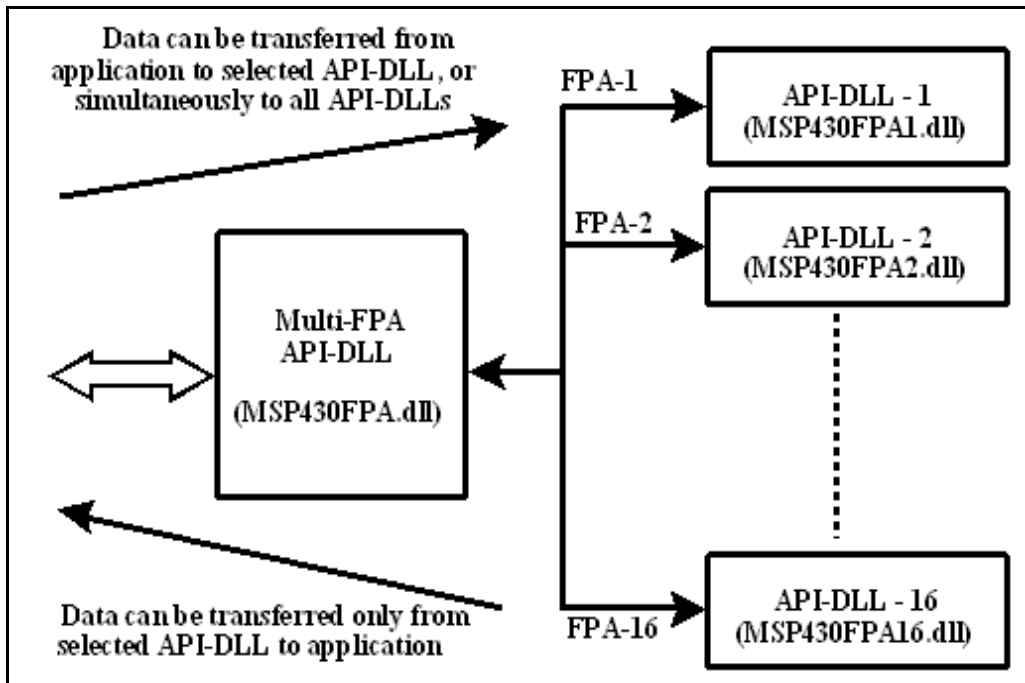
Data can be transferred from application to selected API-DLL, or simultaneously to all API-DLLs

FPA-1

API-DLL - 1
(MSP430FPA1.dll)

FPA-2

API-DLL - 2
(MSP430FPA2.dll)

Multi-FPA
API-DLL

(MSP430FPA.dll)

API-DLL - 16
(MSP430FPA16.dll)

FPA-16

Data can be transferred only from selected API-DLL to application